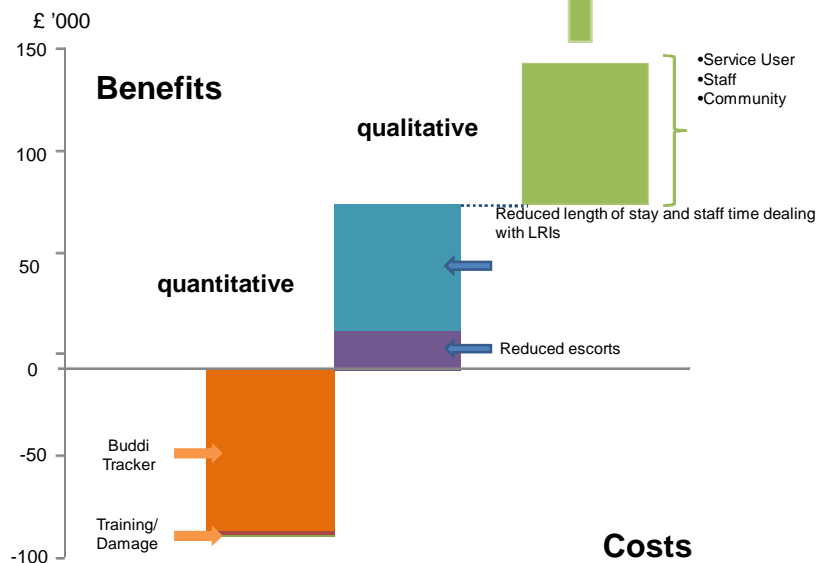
£ '000

150

100

50

0

-50

-100

Benefits

qualitative

quantitative

•Service User
•Staff
•Community

Reduced length of stay and staff time dealing with LRIs

Reduced escorts

Buddi Tracker

Training/ Damage

Costs